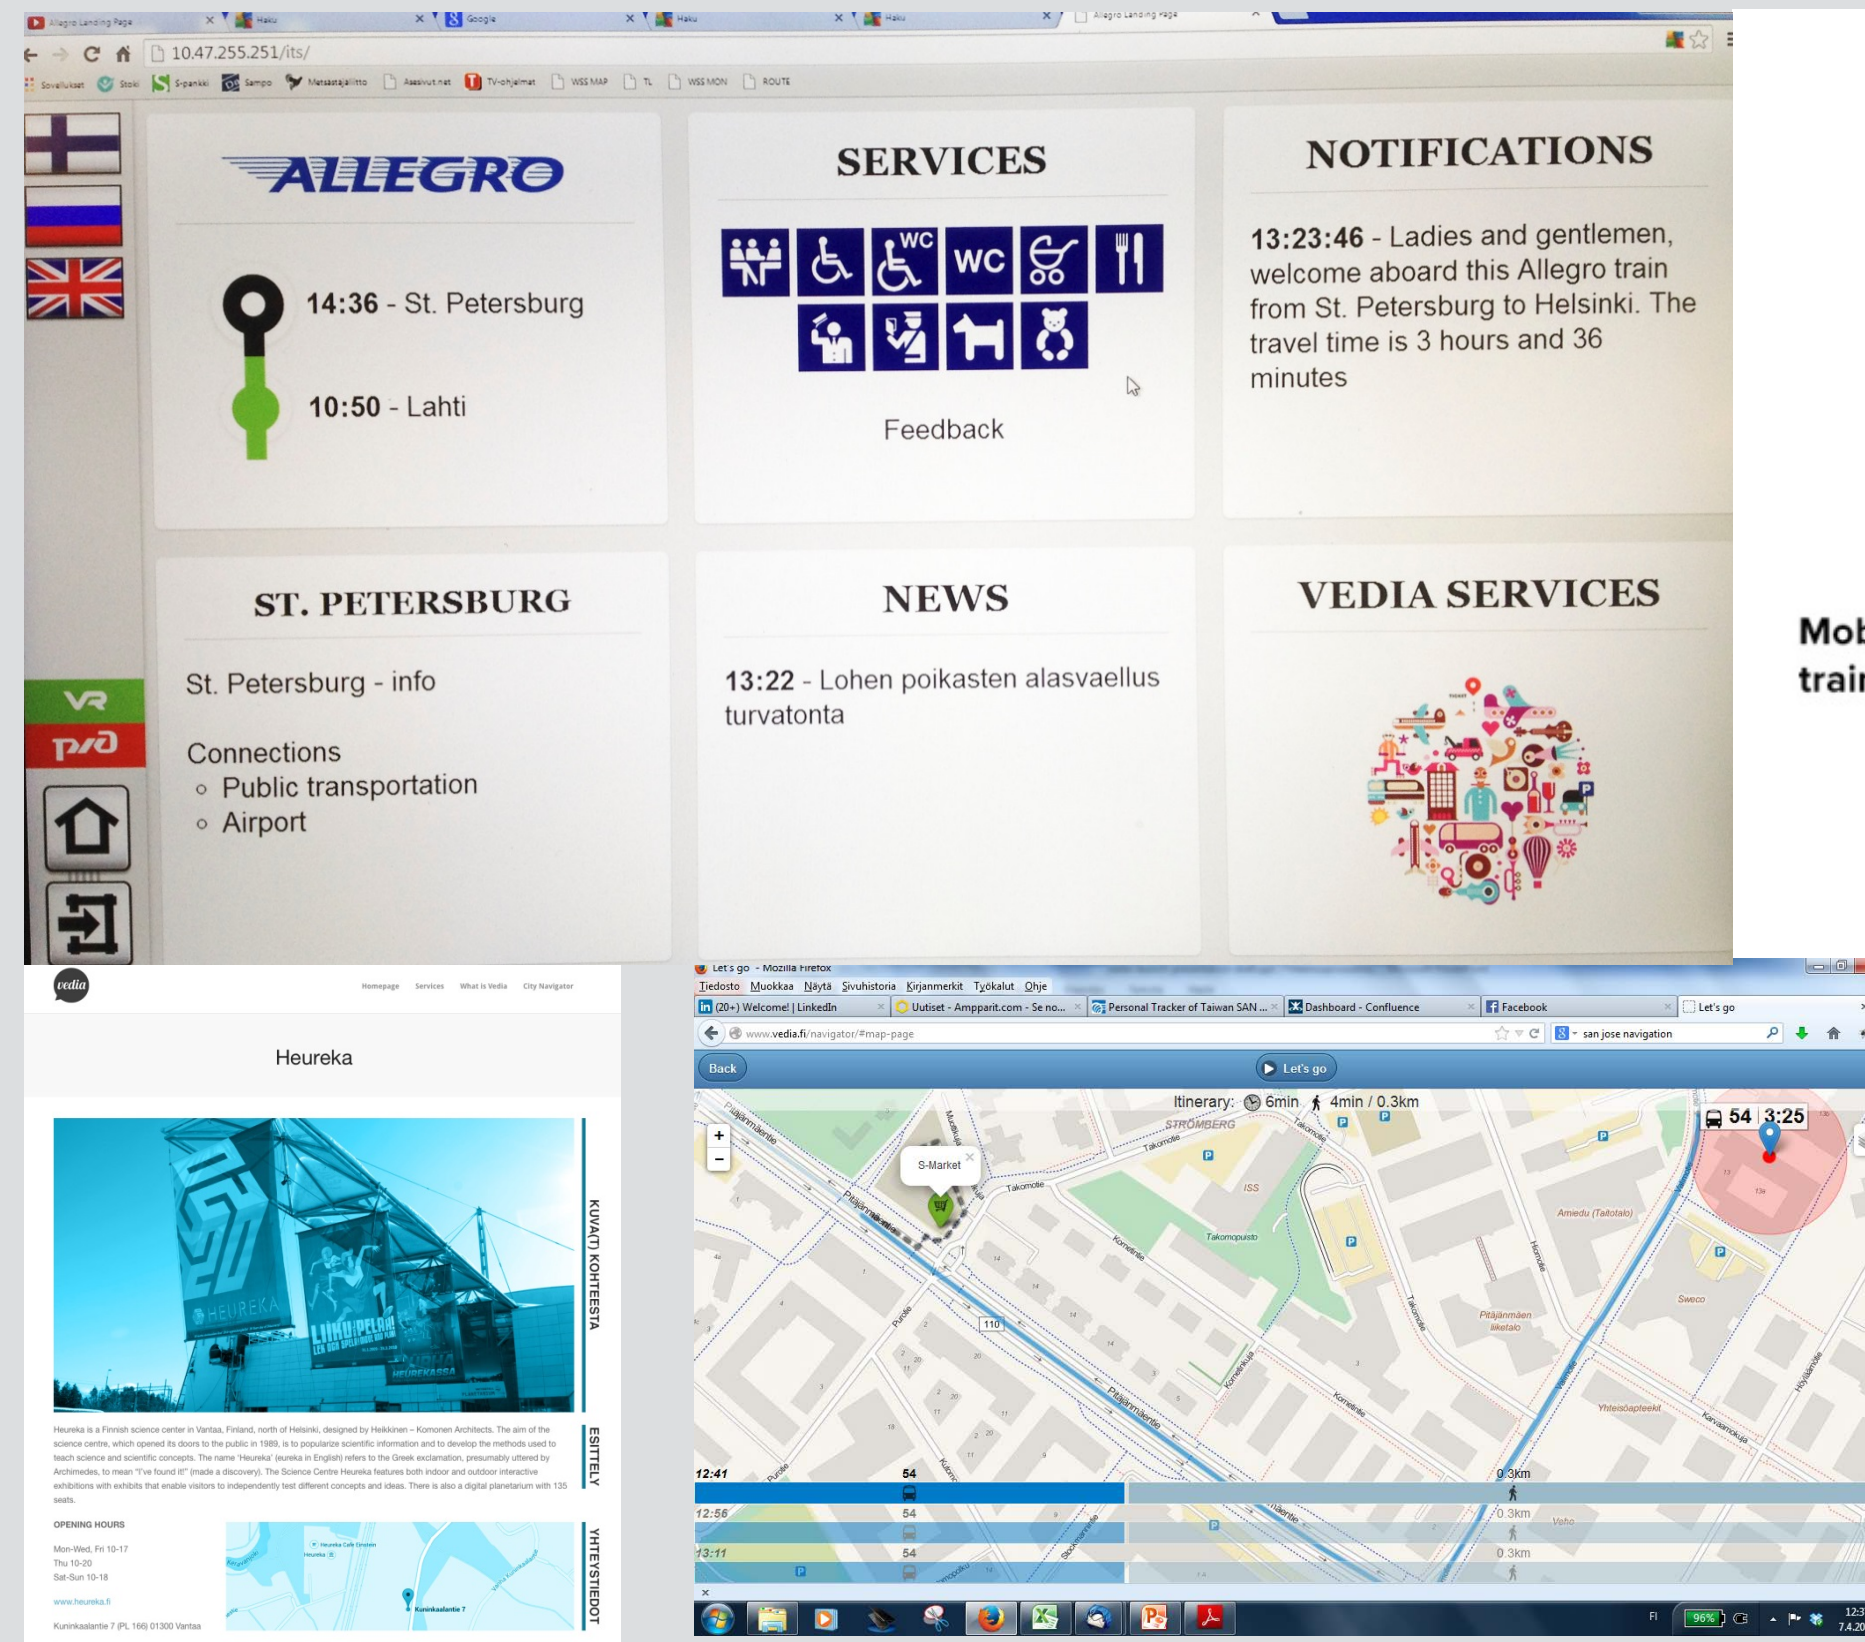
Allegro Landing Page × Haku × Google × Haku × Haku × Allegro Landing Page ×

10.47.255.251/its/

Sovellukset Stoki S-pankki Sampo Metsästäjäliitto Aasivut.net TV-ohjelmat WSS MAP TL WSS MON ROUTE

ALLEGRO

14:36 - St. Petersburg

10:50 - Lahti

SERVICES

WC WC

Feedback

NOTIFICATIONS

13:23:46 - Ladies and gentlemen, welcome aboard this Allegro train from St. Petersburg to Helsinki. The travel time is 3 hours and 36 minutes

VR

ST. PETERSBURG

St. Petersburg - info

Connections
◦ Public transportation
◦ Airport

NEWS

13:22 - Lohen poikasten alasvaellus turvatonta

VEDIA SERVICES

Mob
trai

vedia

Homepage Services What is Vedia City Navigator

Heureka

KUVA(T) KOHTEESTA

HEUREKA

Heureka is a Finnish science center in Vantaa, Finland, north of Helsinki, designed by Heikkinen – Komonen Architects. The aim of the science centre, which opened its doors to the public in 1989, is to popularize scientific information and to develop the methods used to teach science and scientific concepts. The name 'Heureka' (eureka in English) refers to the Greek exclamation, presumably uttered by Archimedes, to mean "I've found it!" (made a discovery). The Science Centre Heureka features both indoor and outdoor interactive exhibitions with exhibits that enable visitors to independently test different concepts and ideas. There is also a digital planetarium with 135 seats.

ESITTELY

OPENING HOURS

Mon-Wed, Fri 10-17
Thu 10-20
Sat-Sun 10-18

www.heureka.fi

Kuninkaalantie 7 (PL 166) 01300 Vantaa

Heureka Café Einstein
Heureka
Kuninkaalantie 7

YHTEYSTIEDOT

Let's go - Mozilla Firefox

Tiedosto Muokkaa Näytä Sivuhistoria Kirjanmerkit Työkalut Ohje

(20+) Welcome! | LinkedIn × Uutiset - Ampparit.com - Se no... × Personal Tracker of Taiwan SAN ... × Dashboard - Confluence × Facebook × Let's go ×

www.vedia.fi/navigator/#map-page

san jose navigation

Back

Let's go

Itinerary: 6min 4min / 0.3km

54 3:25

S-Market

STRÖMBERG

Takomotie

Pitäjänmäentie

ISS

Takomopuisto

Kometintie

Amiedu (Taitotalo)

Pitäjänmäen liiketalo

Sweco

Yhteisöapteekit

Karvaamokuja

Höyläämötie

Hiomotie

110

Veho

12:41 54 0.3km
12:56 54 0.3km
13:11 54 0.3km

FI 96% 12:3 7.4.20